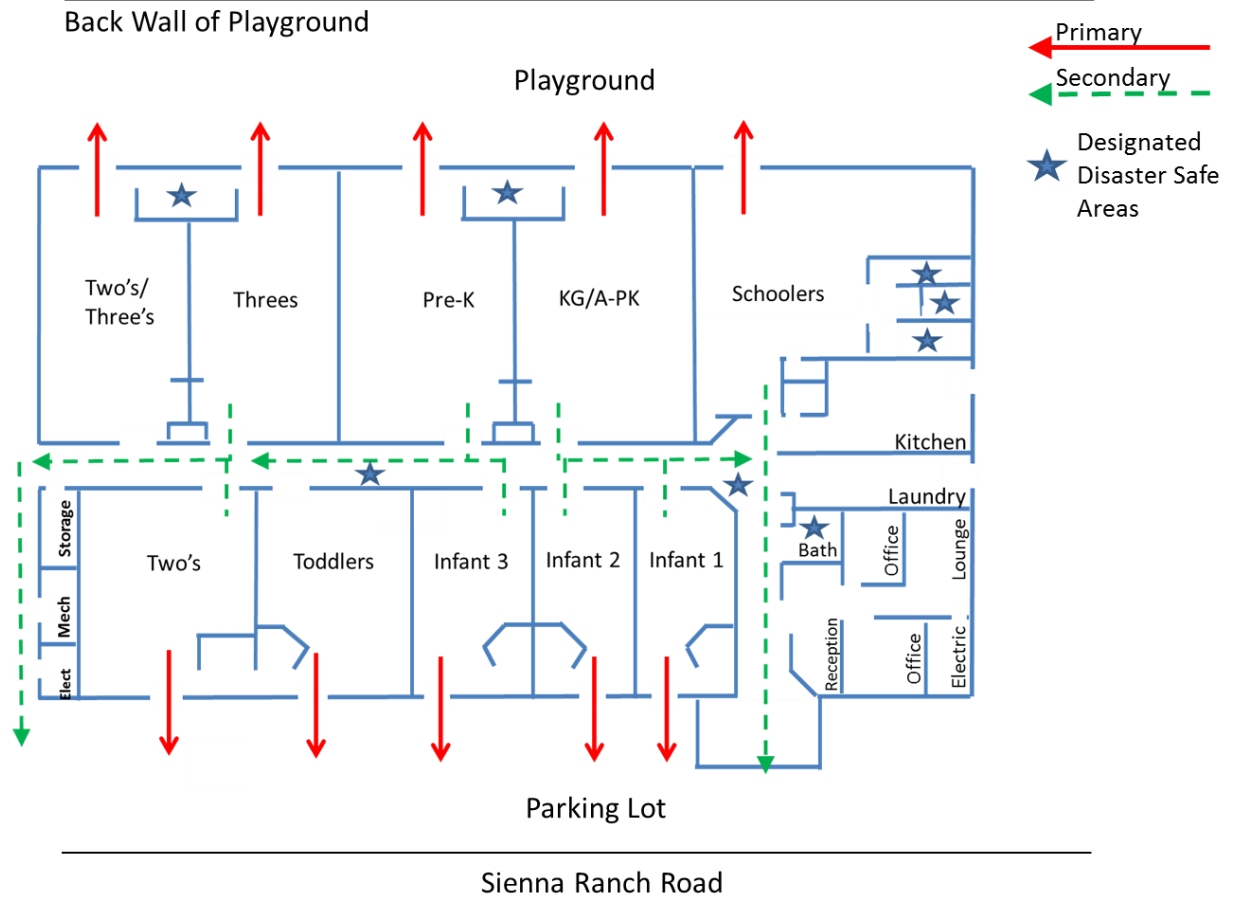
Back Wall of Playground

Primary

Secondary

Designated Disaster Safe Areas

Playground

Two's/ Three's

Threes

Pre-K

KG/A-PK

Schoolers

Kitchen

Laundry

Storage

Mech

Elect

Two's

Toddlers

Infant 3

Infant 2

Infant 1

Bath

Office

Lounge

Reception

Office

Electric

Parking Lot

Sienna Ranch Road